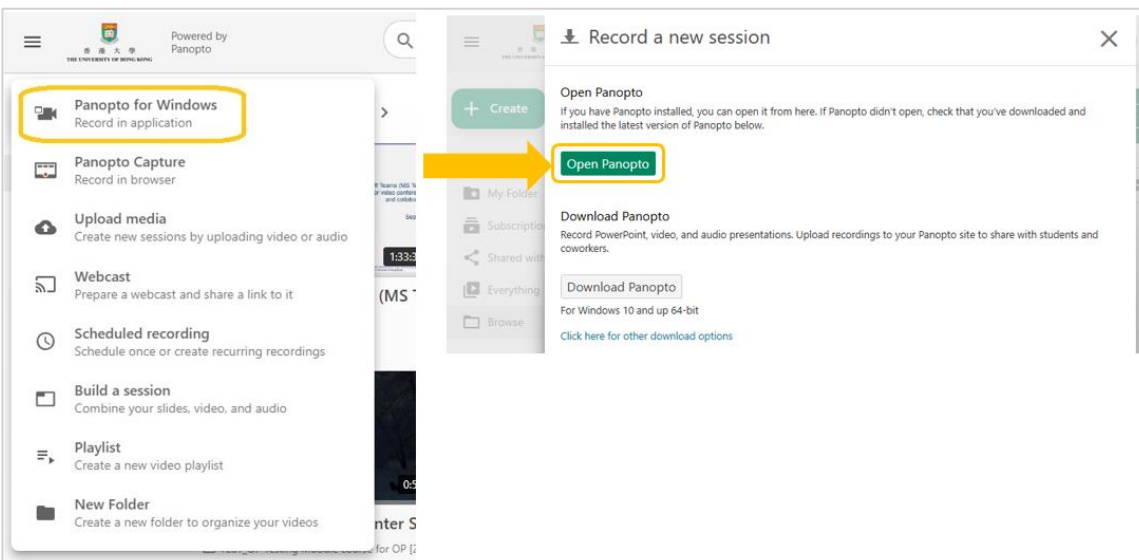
香 港 大 學
THE UNIVERSITY OF HONG KONG

Powered by Panopto

Panopto for Windows
Record in application

Panopto Capture
Record in browser

Upload media
Create new sessions by uploading video or audio

Webcast
Prepare a webcast and share a link to it

Scheduled recording
Schedule once or create recurring recordings

Build a session
Combine your slides, video, and audio

Playlist
Create a new video playlist

New Folder
Create a new folder to organize your videos

1:33:3

(MS T

0:5

nter S

for OP [

Create

My Folder

Subscriptio

Shared with

Everything

Browse

Record a new session

Open Panopto
If you have Panopto installed, you can open it from here. If Panopto didn't open, check that you've downloaded and installed the latest version of Panopto below.

Open Panopto

Download Panopto
Record PowerPoint, video, and audio presentations. Upload recordings to your Panopto site to share with students and coworkers.

Download Panopto

For Windows 10 and up 64-bit

Click here for other download options